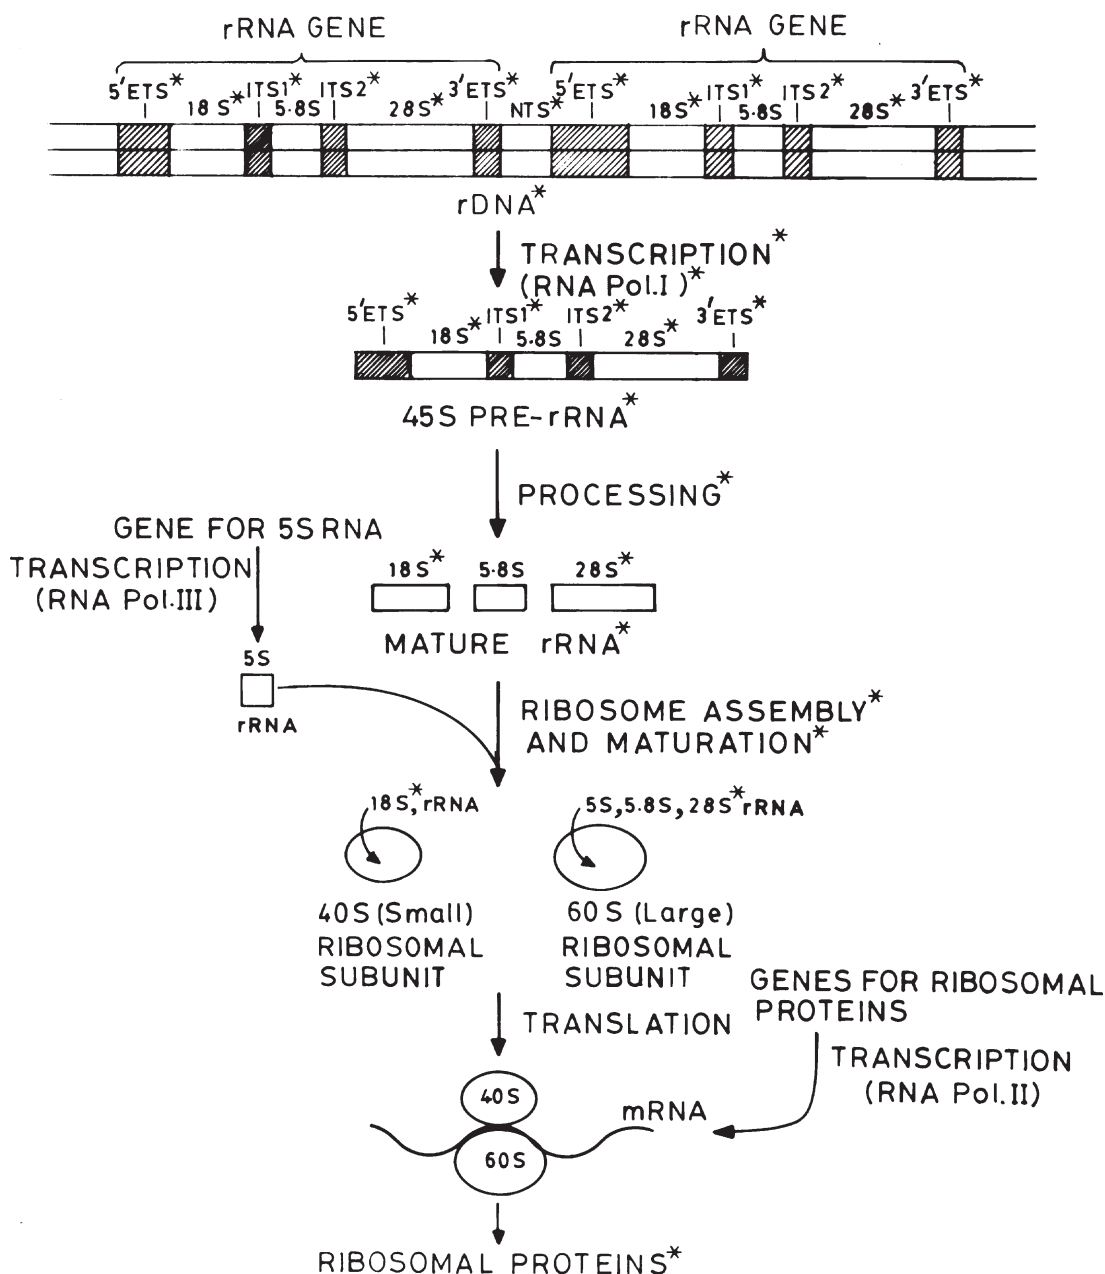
rRNA GENE

rRNA GENE

5'ETS* 18 S* ITS1* 5·8S ITS2* 28S* 3'ETS* NTS* 5'ETS* 18S* ITS1* 5·8S ITS2* 28S* 3'ETS*

rDNA*

TRANSCRIPTION* (RNA Pol.I)*

5'ETS* 18S* ITS1* 5·8S ITS2* 28S* 3'ETS*

45S PRE-rRNA*

PROCESSING*

GENE FOR 5S RNA

TRANSCRIPTION (RNA Pol.III)

5S

rRNA

18S* 5·8S 28S*

MATURE rRNA*

RIBOSOME ASSEMBLY* AND MATURATION*

18S,* rRNA

5S, 5.8S, 28S* rRNA

40S (Small) RIBOSOMAL SUBUNIT

60 S (Large) RIBOSOMAL SUBUNIT

GENES FOR RIBOSOMAL PROTEINS

TRANSLATION

TRANSCRIPTION (RNA Pol.II)

40S

mRNA

60S

RIBOSOMAL PROTEINS*